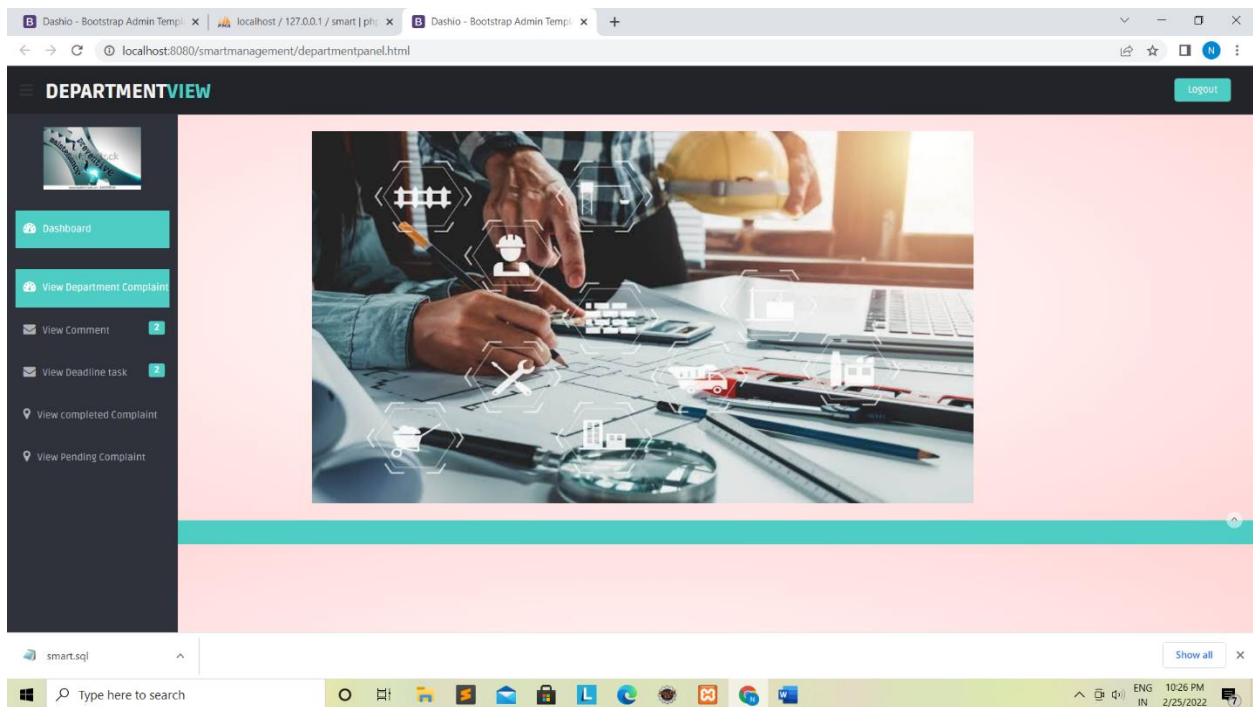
Dashio - Bootstrap Admin Templ ×
localhost / 127.0.0.1 / smart | ph ×
Dashio - Bootstrap Admin Templ ×
+

localhost:8080/smartmanagement/departmentpanel.html

N

DEPARTMENTVIEW

Logout

Dashboard

View Department Complaint

View Comment 2

View Deadline task 2

View completed Complaint

View Pending Complaint

smart.sql

Show all ×

Type here to search

ENG IN 10:26 PM 2/25/2022